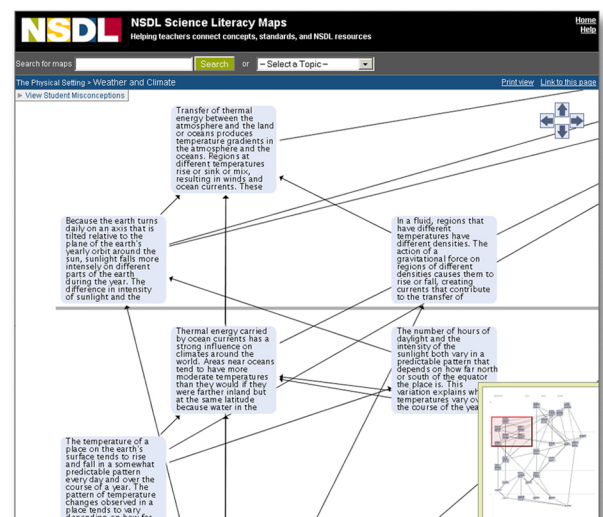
NSDL

NSDL Science Literacy Maps

Helping teachers connect concepts, standards, and NSDL resources

Home
Help

Search for maps Search or – Select a Topic –

The Physical Setting > Weather and Climate

Print view Link to this page

View Student Misconceptions

Transfer of thermal energy between the atmosphere and the land or oceans produces temperature gradients in the atmosphere and the oceans. Regions at different temperatures rise or sink or mix, resulting in winds and ocean currents. These

Because the earth turns daily on an axis that is tilted relative to the plane of the earth's yearly orbit around the sun, sunlight falls more intensely on different parts of the earth during the year. The difference in intensity of sunlight and the

In a fluid, regions that have different temperatures have different densities. The action of a gravitational force on regions of different densities causes them to rise or fall, creating currents that contribute to the transfer of

Thermal energy carried by ocean currents has a strong influence on climates around the world. Areas near oceans tend to have more moderate temperatures than they would if they were farther inland but at the same latitude because water in the

The number of hours of daylight and the intensity of the sunlight both vary in a predictable pattern that depends on how far north or south of the equator the place is. This variation explains wh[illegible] temperatures vary ov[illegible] the course of the yea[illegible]

The temperature of a place on the earth's surface tends to rise and fall in a somewhat predictable pattern every day and over the course of a year. The pattern of temperature changes observed in a place tends to vary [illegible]